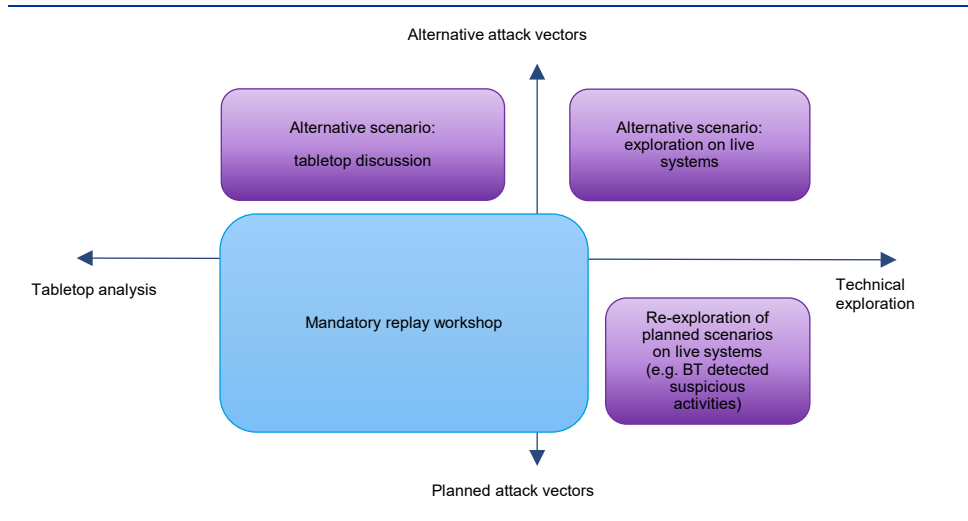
Alternative attack vectors

Alternative scenario:

tabletop discussion

Alternative scenario: exploration on live systems

Tabletop analysis

Technical exploration

Mandatory replay workshop

Re-exploration of planned scenarios on live systems (e.g. BT detected suspicious activities)

Planned attack vectors